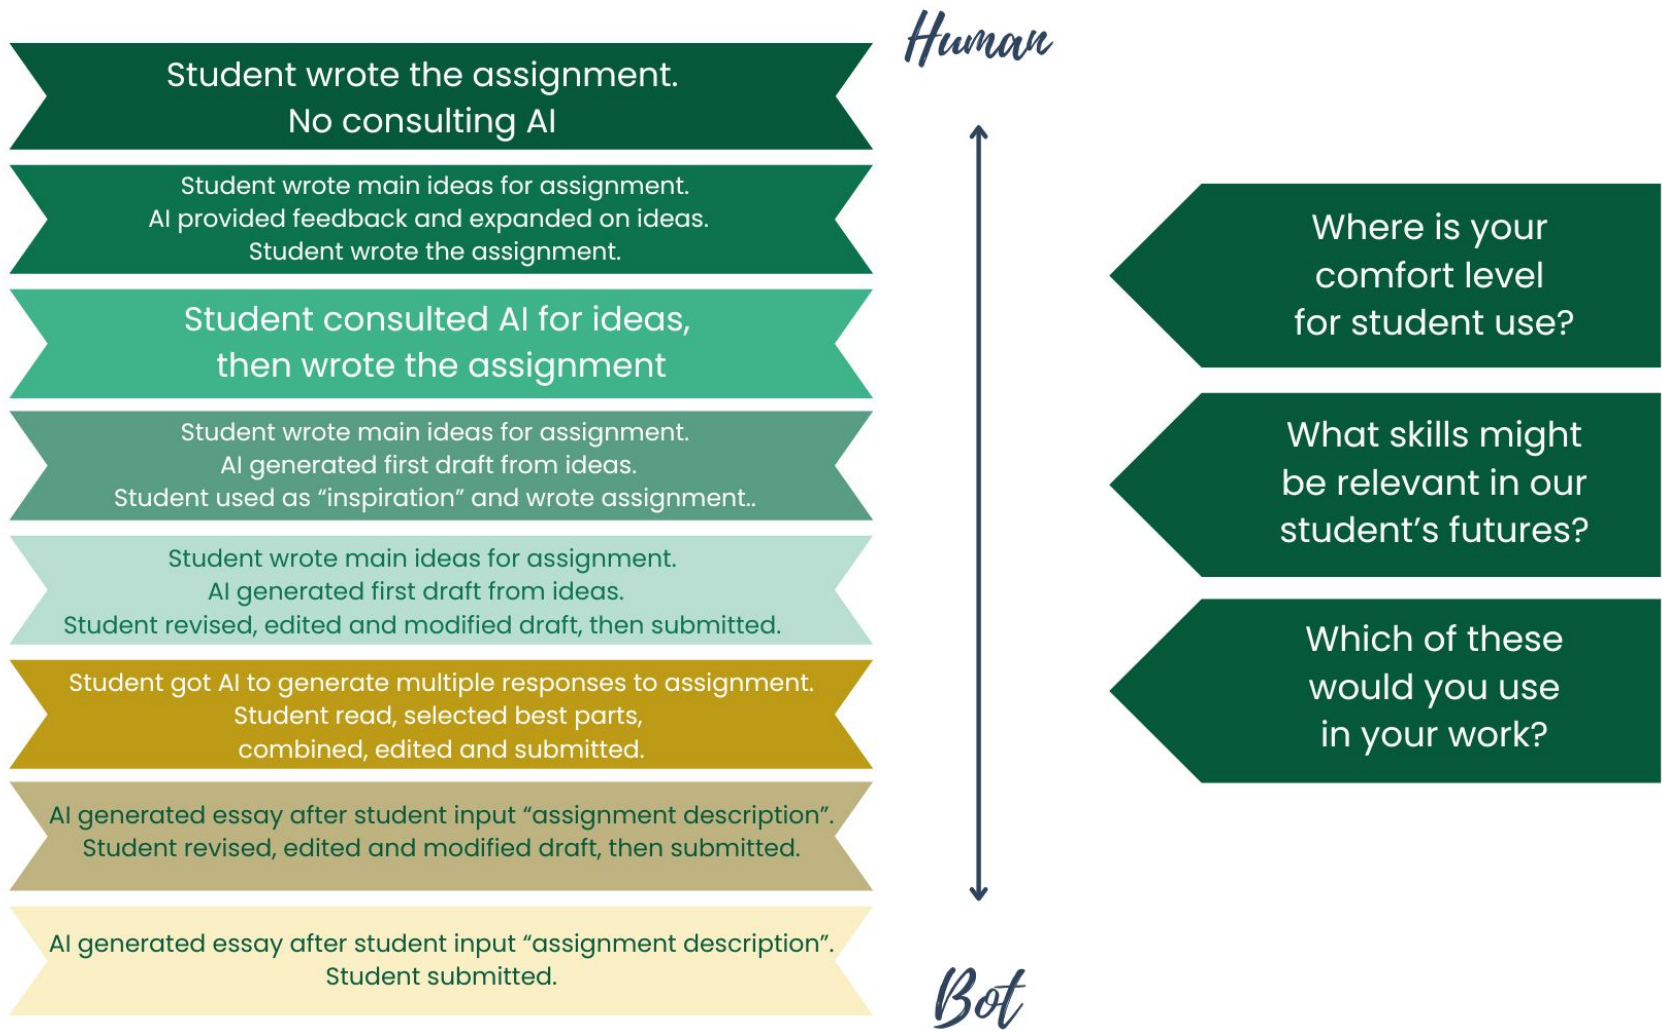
Human

Student wrote the assignment.
No consulting AI

Student wrote main ideas for assignment.
AI provided feedback and expanded on ideas.
Student wrote the assignment.

Student consulted AI for ideas,
then wrote the assignment

Student wrote main ideas for assignment.
AI generated first draft from ideas.
Student used as "inspiration" and wrote assignment..

Student wrote main ideas for assignment.
AI generated first draft from ideas.
Student revised, edited and modified draft, then submitted.

Student got AI to generate multiple responses to assignment.
Student read, selected best parts,
combined, edited and submitted.

AI generated essay after student input "assignment description".
Student revised, edited and modified draft, then submitted.

AI generated essay after student input "assignment description".
Student submitted.

Bot

Where is your comfort level for student use?

What skills might be relevant in our student's futures?

Which of these would you use in your work?